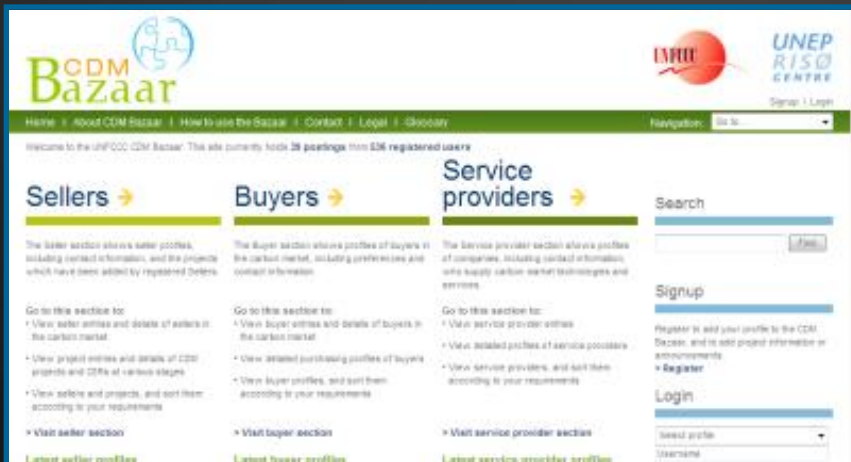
CDM Bazaar

UNFCCC

UNEP RISØ CENTRE

Signup | Login

Home | About CDM Bazaar | How to use the Bazaar | Contact | Legal | Glossary

Navigation: Go to...

Welcome to the UNFCCC CDM Bazaar. This site currently holds 39 postings from 536 registered users

Sellers

The Seller section allows seller profiles, including contact information, and the projects which have been added by registered Sellers.

Go to this section to:
• View seller entities and details of sellers in the carbon market
• View project entries and details of CDM projects and CERs at various stages
• View sellers and projects, and sort them according to your requirements

> Visit seller section

Latest seller profiles

Buyers

The Buyer section allows profiles of buyers in the carbon market, including preferences and contact information.

Go to this section to:
• View buyer entities and details of buyers in the carbon market
• View detailed purchasing profiles of buyers
• View buyer profiles, and sort them according to your requirements

> Visit buyer section

Latest buyer profiles

Service providers

The Service provider section allows profiles of companies, including contact information, who supply carbon market technologies and services.

Go to this section to:
• View service provider entities
• View detailed profiles of service providers
• View service providers, and sort them according to your requirements

> Visit service provider section

Latest service provider profiles

Search

Find

Signup

Register to add your profile to the CDM Bazaar, and to add project information or announcements.

> Register

Login

Select profile

Username